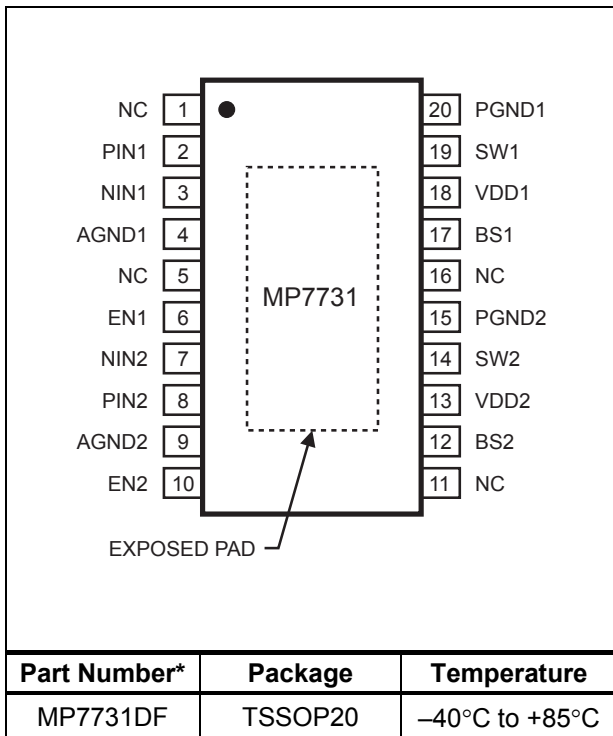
NC 1
PIN1 2
NIN1 3
AGND1 4
NC 5
EN1 6
NIN2 7
PIN2 8
AGND2 9
EN2 10

20 PGND1
19 SW1
18 VDD1
17 BS1
16 NC
15 PGND2
14 SW2
13 VDD2
12 BS2
11 NC

MP7731

EXPOSED PAD

| Part Number* | Package | Temperature |
|---|---|---|
| MP7731DF | TSSOP20 | –40°C to +85°C |